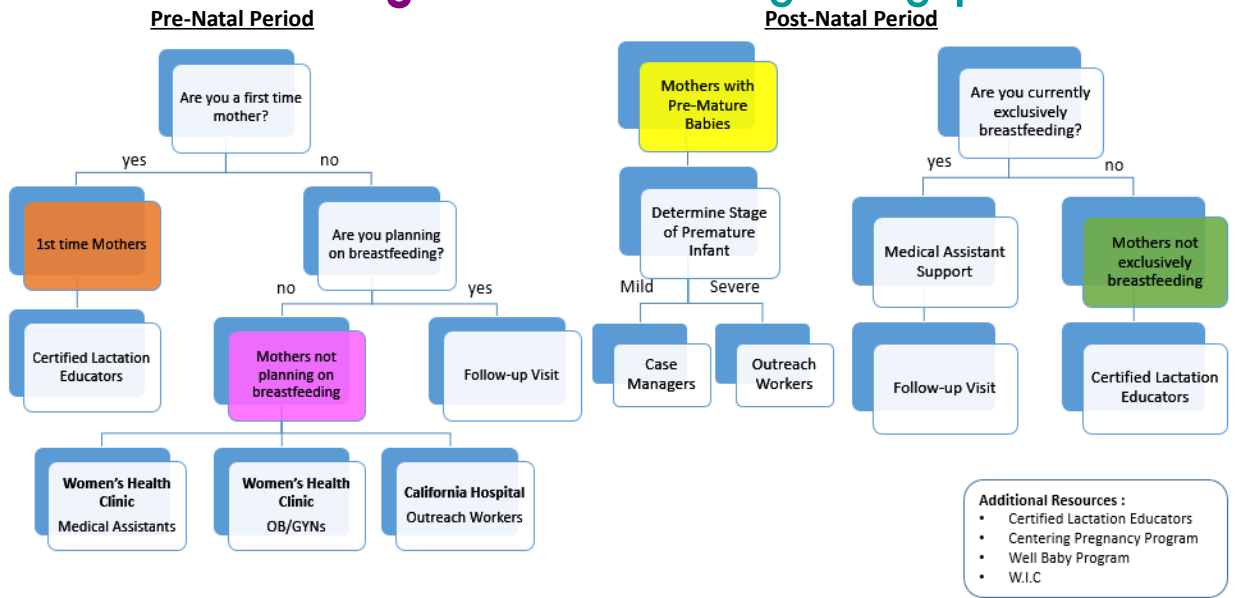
Pre-Natal Period

Are you a first time mother?

yes

no

1st time Mothers

Certified Lactation Educators

Are you planning on breastfeeding?

no

yes

Mothers not planning on breastfeeding

Follow-up Visit

Women's Health Clinic
Medical Assistants

Women's Health Clinic
OB/GYNs

California Hospital
Outreach Workers

Post-Natal Period

Mothers with Pre-Mature Babies

Determine Stage of Premature Infant

Mild

Severe

Case Managers

Outreach Workers

Are you currently exclusively breastfeeding?

yes

no

Medical Assistant Support

Mothers not exclusively breastfeeding

Follow-up Visit

Certified Lactation Educators

Additional Resources :
• Certified Lactation Educators
• Centering Pregnancy Program
• Well Baby Program
• W.I.C